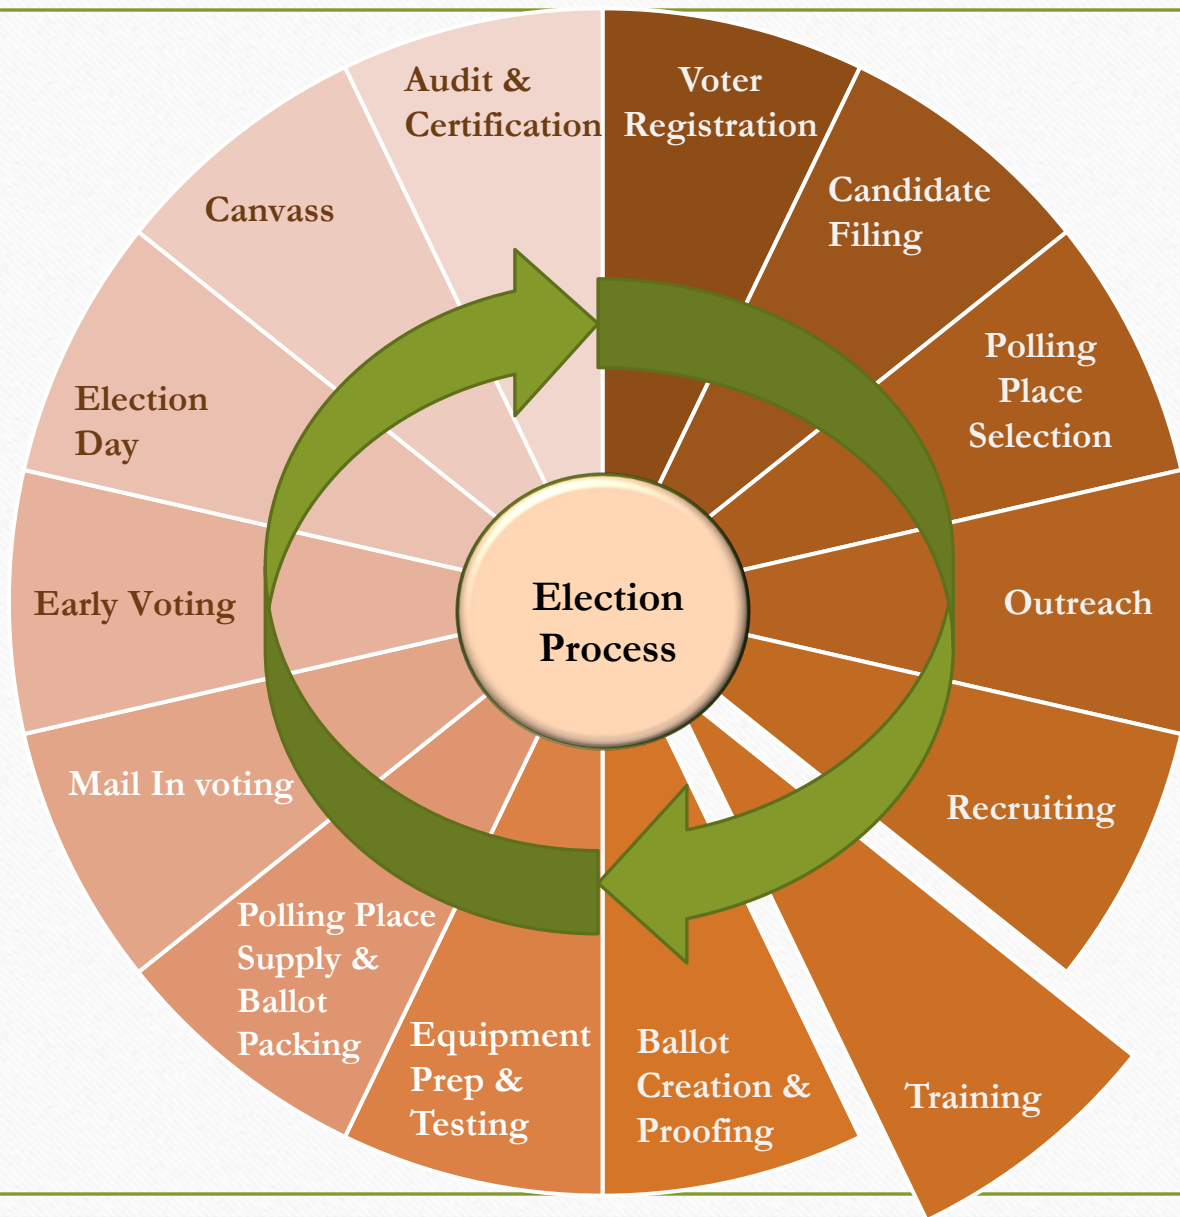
Election Process

Voter Registration

Candidate Filing

Polling Place Selection

Outreach

Recruiting

Training

Ballot Creation & Proofing

Equipment Prep & Testing

Polling Place Supply & Ballot Packing

Mail In voting

Early Voting

Election Day

Canvass

Audit & Certification